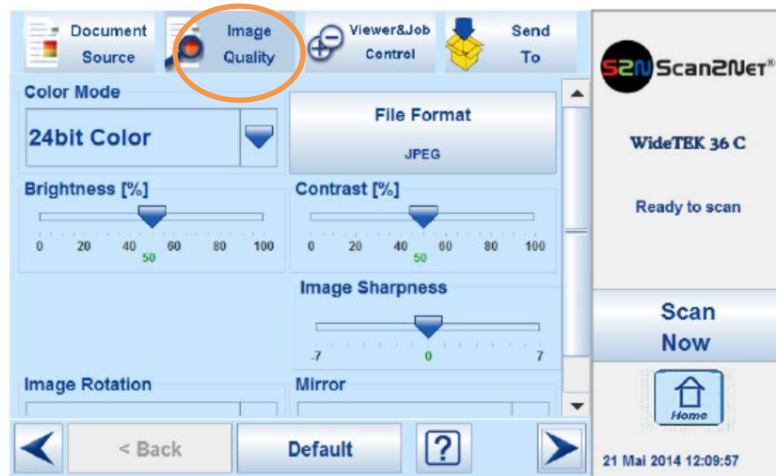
Document Source

Image Quality

Viewer&Job Control

Send To

S2N Scan2Net®

Color Mode

24bit Color

File Format

JPEG

WideTEK 36 C

Brightness [%]

0 20 40 60 80 100

50

Contrast [%]

0 20 40 60 80 100

50

Ready to scan

Image Sharpness

-7 0 7

Scan Now

Image Rotation

Mirror

Home

< Back

Default

?

21 Mai 2014 12:09:57